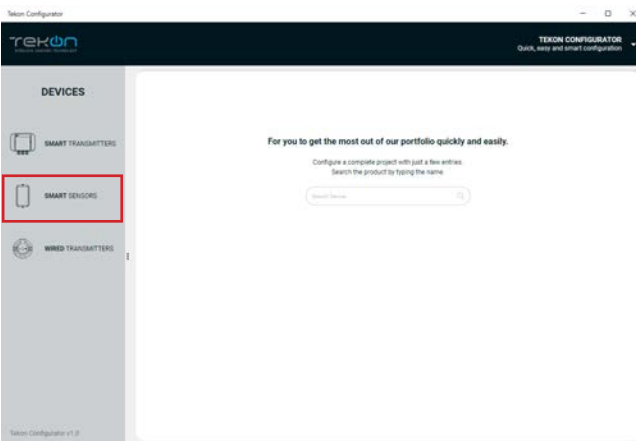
Tekon Configurator

TEKON

TEKON CONFIGURATOR
Quick, easy and smart configuration

DEVICES

SMART TRANSMITTERS

SMART SENSORS

WIRED TRANSMITTERS

For you to get the most out of our portfolio quickly and easily.

Configure a complete project with just a few entries.
Search the product by typing the name

Search Device

Tekon Configurator v1.0